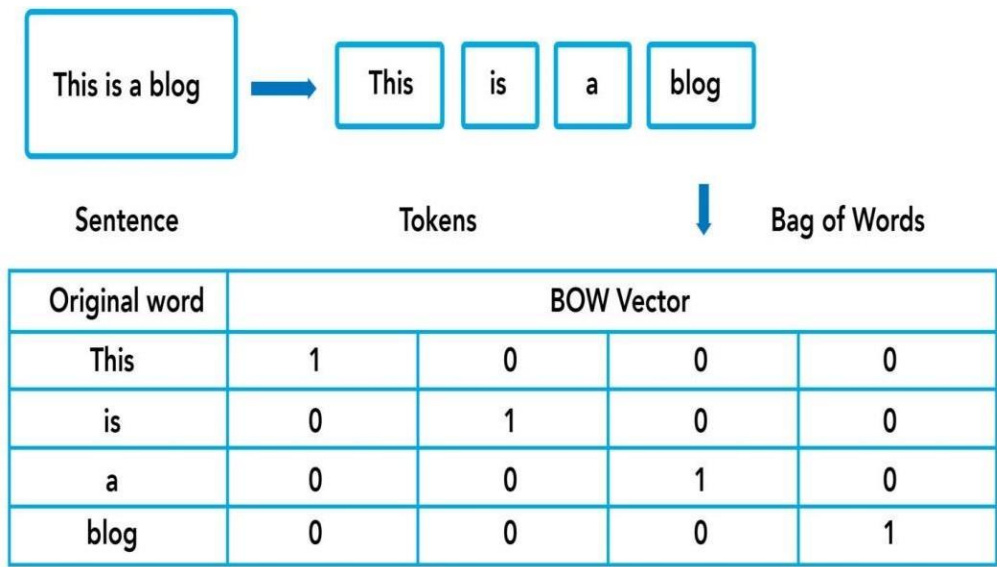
This is a blog

This

is

a

blog

Sentence

Tokens

Bag of Words

| Original word | BOW Vector | | | |
|---|---|---|---|---|
| This | 1 | 0 | 0 | 0 |
| is | 0 | 1 | 0 | 0 |
| a | 0 | 0 | 1 | 0 |
| blog | 0 | 0 | 0 | 1 |